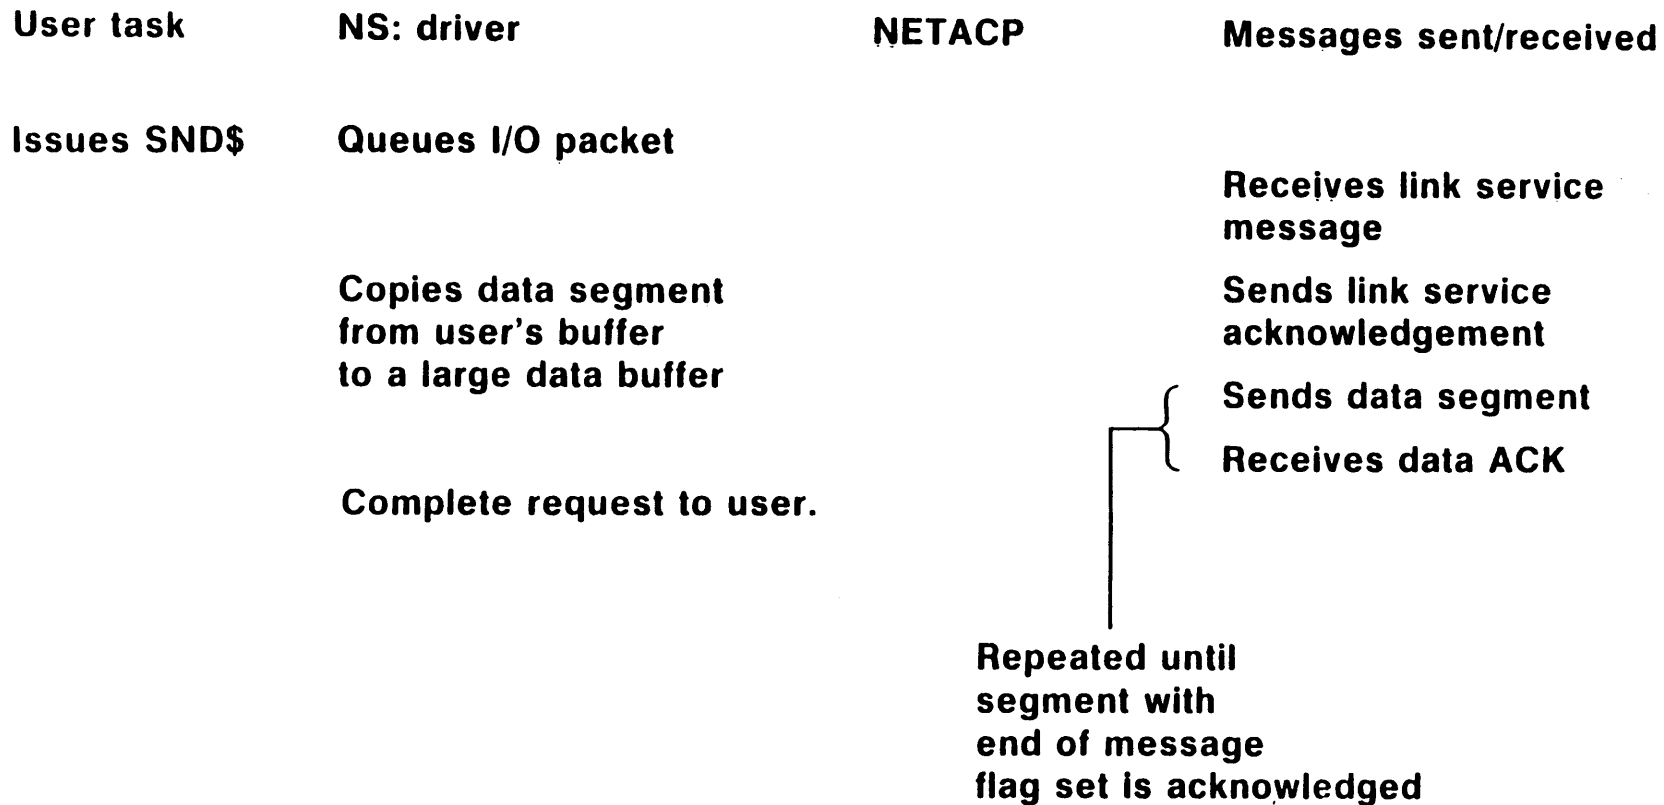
| User task | NS: driver | NETACP | Messages sent/received |
|---|---|---|---|
| Issues SND$ | Queues I/O packet | | |
| | | | Receives link service message |
| | Copies data segment from user's buffer to a large data buffer | | Sends link service acknowledgement |
| | | | Sends data segment |
| | | | Receives data ACK |
| | Complete request to user. | | |

Repeated until segment with end of message flag set is acknowledged